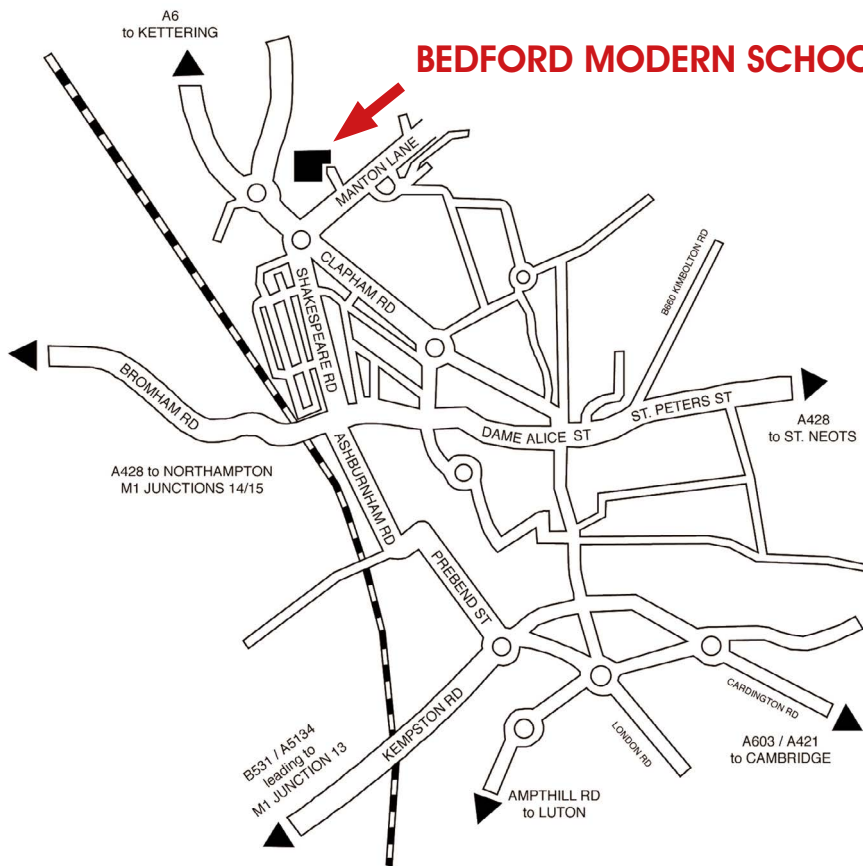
A6
to KETTERING

BEDFORD MODERN SCHOO

MANTON LANE

CLAPHAM RD

SHAKESPEARE RD

B660 KIMBOLTON RD

BROMHAM RD

ST. PETERS ST

A428
to ST. NEOTS

DAME ALICE ST

ASHBURNHAM RD

A428 to NORTHAMPTON
M1 JUNCTIONS 14/15

PREBEND ST

KEMPSTON RD

CARDINGTON RD

LONDON RD

B531 / A5134
leading to
M1 JUNCTION 13

A603 / A421
to CAMBRIDGE

AMPTHILL RD
to LUTON